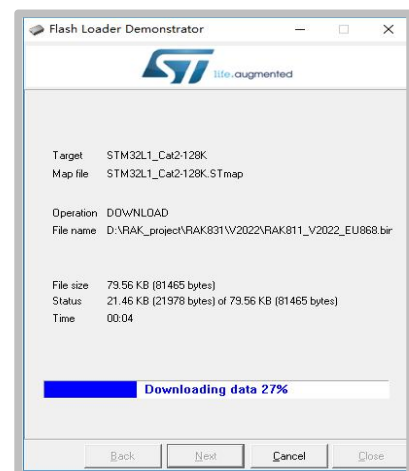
Flash Loader Demonstrator

life.augmented

Target STM32L1_Cat2-128K
Map file STM32L1_Cat2-128K.STmap

Operation DOWNLOAD
File name D:\RAK_project\RAK831\V2022\RAK811_V2022_EU868.bir

File size 79.56 KB (81465 bytes)
Status 21.46 KB (21978 bytes) of 79.56 KB (81465 bytes)
Time 00:04

Downloading data 27%

Back Next Cancel Close